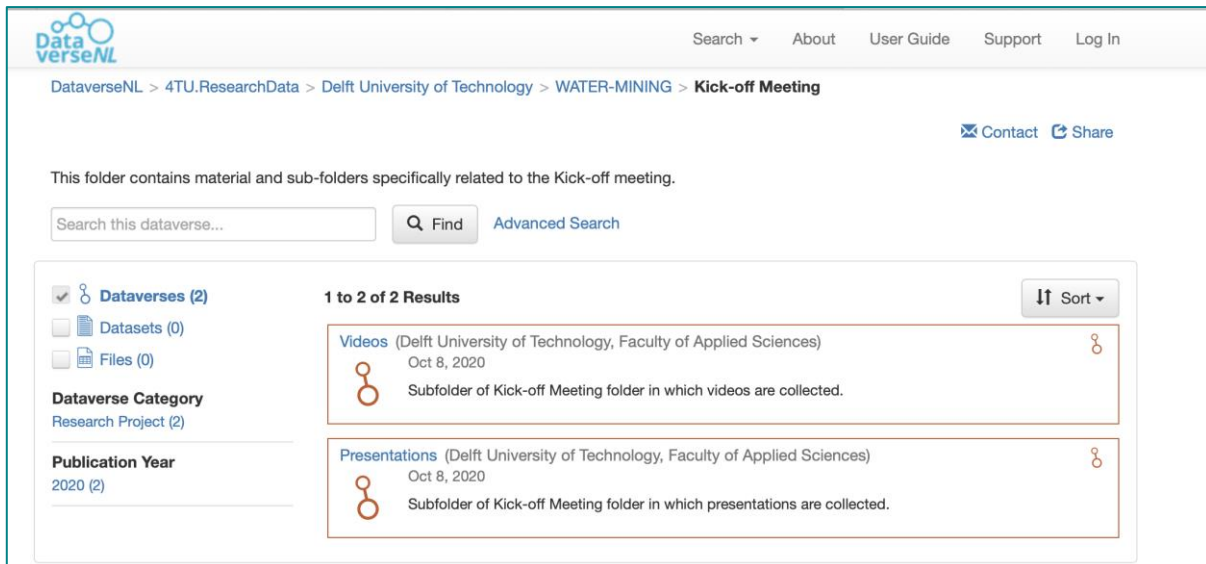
DataverseNL

Search ▾ About User Guide Support Log In

DataverseNL > 4TU.ResearchData > Delft University of Technology > WATER-MINING > Kick-off Meeting

Contact Share

This folder contains material and sub-folders specifically related to the Kick-off meeting.

Search this dataverse...

Find

Advanced Search

Dataverses (2)

Datasets (0)

Files (0)

Dataverse Category

Research Project (2)

Publication Year

2020 (2)

1 to 2 of 2 Results

Sort ▾

Videos (Delft University of Technology, Faculty of Applied Sciences)

Oct 8, 2020

Subfolder of Kick-off Meeting folder in which videos are collected.

Presentations (Delft University of Technology, Faculty of Applied Sciences)

Oct 8, 2020

Subfolder of Kick-off Meeting folder in which presentations are collected.